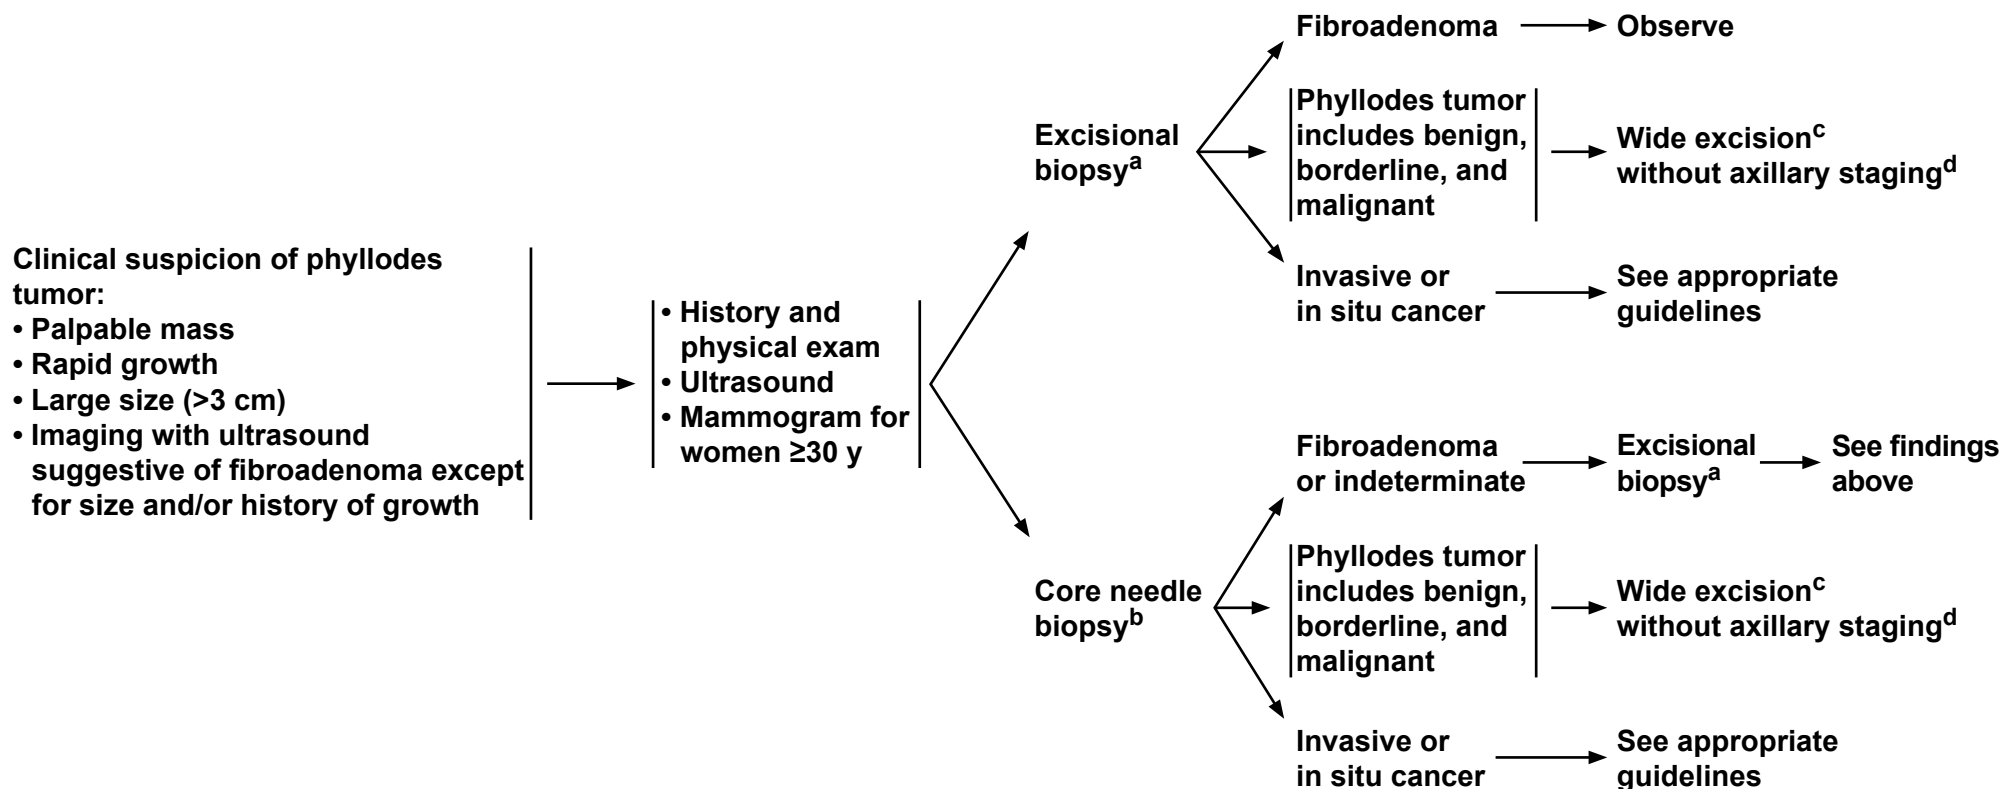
Clinical suspicion of phyllodes tumor:
• Palpable mass
• Rapid growth
• Large size (>3 cm)
• Imaging with ultrasound suggestive of fibroadenoma except for size and/or history of growth

• History and physical exam
• Ultrasound
• Mammogram for women ≥30 y

Excisional biopsy$^{a}$

Fibroadenoma → Observe

Phyllodes tumor includes benign, borderline, and malignant → Wide excision$^{c}$ without axillary staging$^{d}$

Invasive or in situ cancer → See appropriate guidelines

Core needle biopsy$^{b}$

Fibroadenoma or indeterminate → Excisional biopsy$^{a}$ → See findings above

Phyllodes tumor includes benign, borderline, and malignant → Wide excision$^{c}$ without axillary staging$^{d}$

Invasive or in situ cancer → See appropriate guidelines